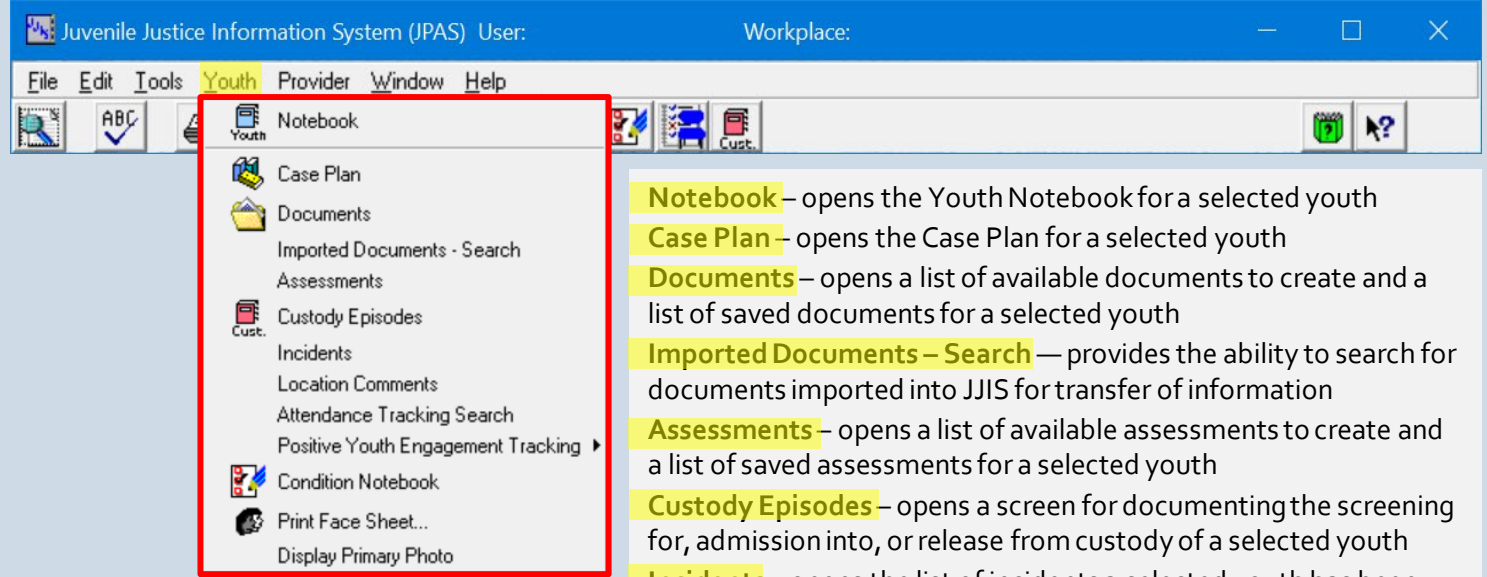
Juvenile Justice Information System (JPAS) User: Workplace:

File Edit Tools Youth Provider Window Help

Youth Notebook

Case Plan
Documents
Imported Documents - Search
Assessments
Cust. Custody Episodes
Incidents
Location Comments
Attendance Tracking Search
Positive Youth Engagement Tracking
Condition Notebook
Print Face Sheet...
Display Primary Photo

Cust.

Notebook – opens the Youth Notebook for a selected youth

Case Plan – opens the Case Plan for a selected youth

Documents – opens a list of available documents to create and a list of saved documents for a selected youth

Imported Documents – Search — provides the ability to search for documents imported into JJIS for transfer of information

Assessments – opens a list of available assessments to create and a list of saved assessments for a selected youth

Custody Episodes – opens a screen for documenting the screening for, admission into, or release from custody of a selected youth

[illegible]